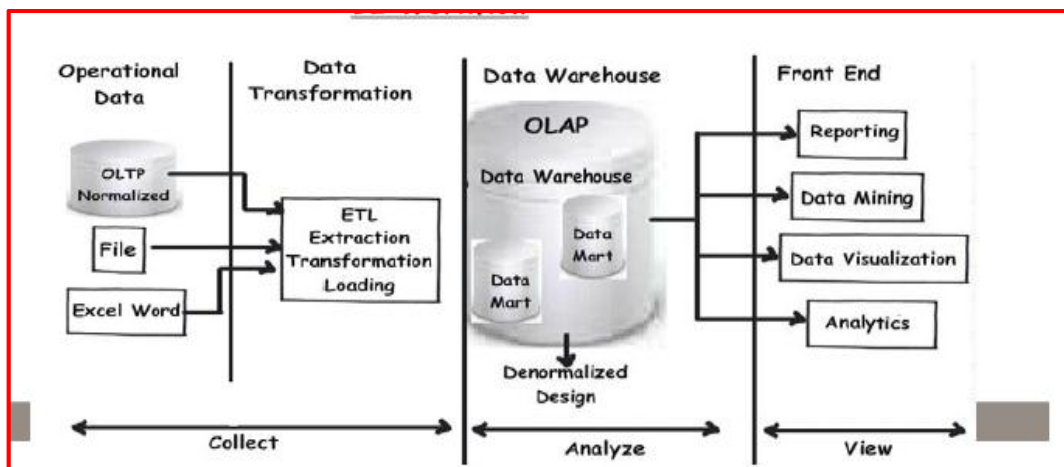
Operational Data

Data Transformation

Data Warehouse

Front End

OLTP Normalized

File

Excel Word

ETL Extraction Transformation Loading

OLAP

Data Warehouse

Data Mart

Data Mart

Denormalized Design

Reporting

Data Mining

Data Visualization

Analytics

Collect

Analyze

View